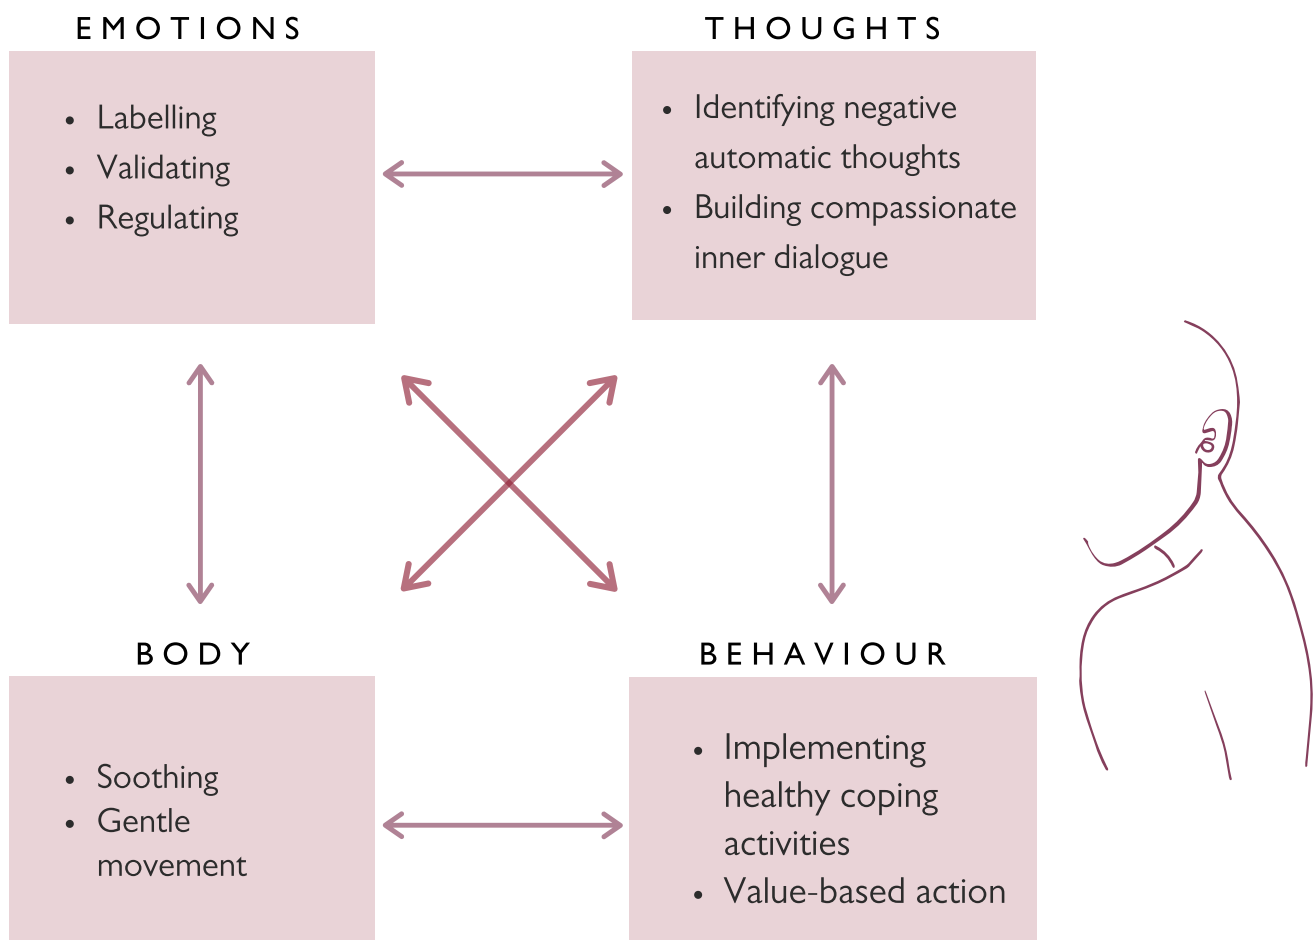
EMOTIONS

- Labelling
- Validating
- Regulating

THOUGHTS

- Identifying negative automatic thoughts
- Building compassionate inner dialogue

BODY

- Soothing
- Gentle movement

BEHAVIOUR

- Implementing healthy coping activities
- Value-based action